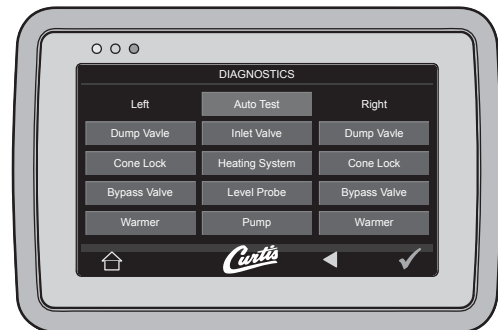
DIAGNOSTICS

| Left | Auto Test | Right |
|---|---|---|
| Dump Vavle | Inlet Valve | Dump Vavle |
| Cone Lock | Heating System | Cone Lock |
| Bypass Valve | Level Probe | Bypass Valve |
| Warmer | Pump | Warmer |

Curtis